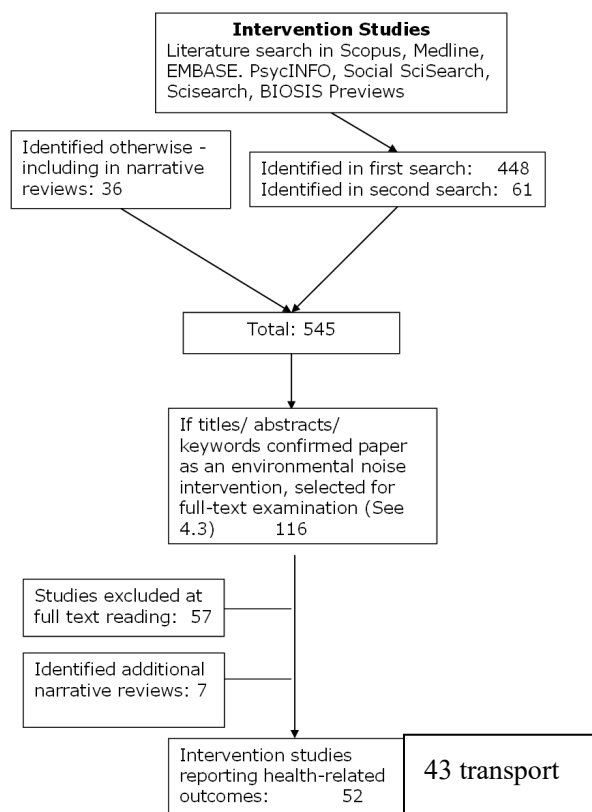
**Intervention Studies**
Literature search in Scopus, Medline, EMBASE. PsycINFO, Social SciSearch, Scisearch, BIOSIS Previews

Identified otherwise - including in narrative reviews: 36

Identified in first search: 448
Identified in second search: 61

Total: 545

If titles/ abstracts/ keywords confirmed paper as an environmental noise intervention, selected for full-text examination (See 4.3) 116

Studies excluded at full text reading: 57

Identified additional narrative reviews: 7

Intervention studies reporting health-related outcomes: 52

43 transport